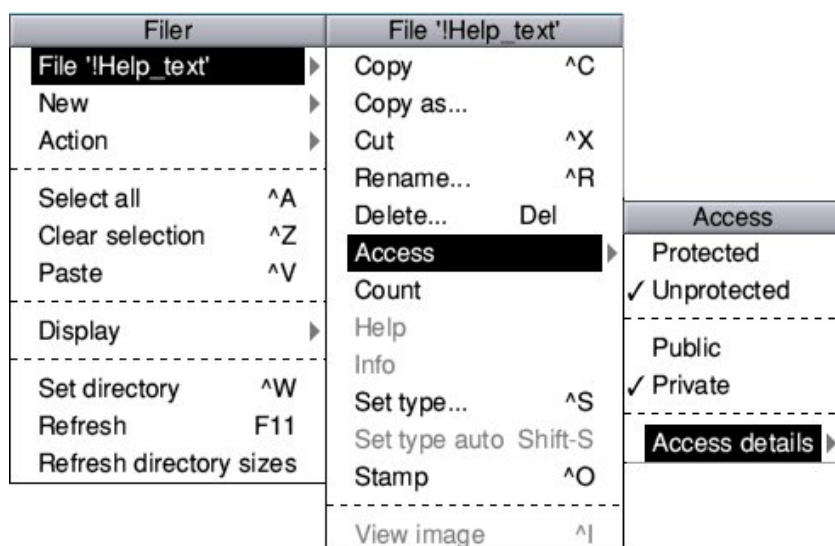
Filer
File '!Help_text'
New
Action
Select all ^A
Clear selection ^Z
Paste ^V
Display
Set directory ^W
Refresh F11
Refresh directory sizes

File '!Help_text'
Copy ^C
Copy as...
Cut ^X
Rename... ^R
Delete... Del
Access
Count
Help
Info
Set type... ^S
Set type auto Shift-S
Stamp ^O
View image ^I

Access
Protected
✓ Unprotected
Public
✓ Private
Access details